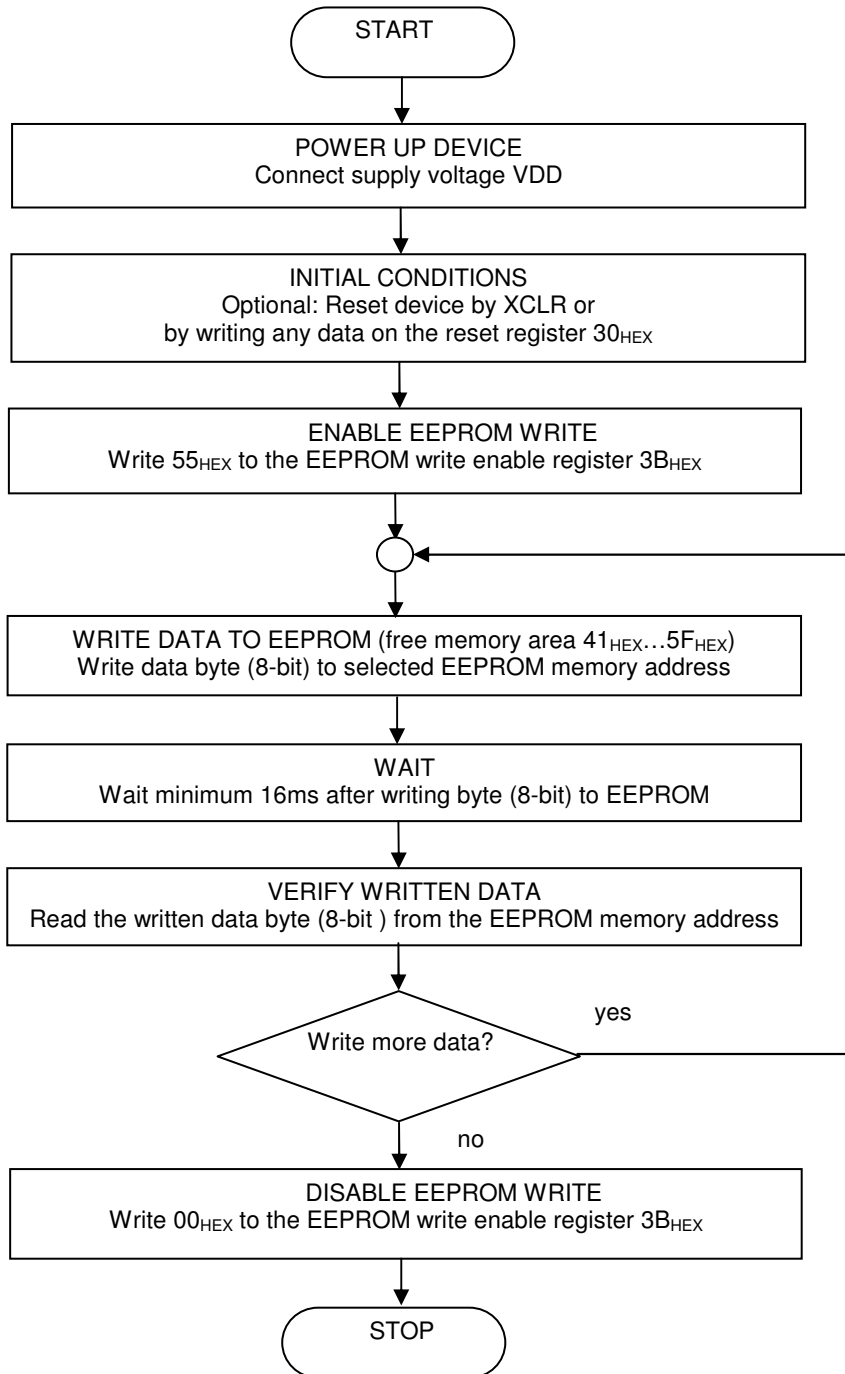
START

POWER UP DEVICE
Connect supply voltage VDD

INITIAL CONDITIONS
Optional: Reset device by XCLR or by writing any data on the reset register $30_{HEX}$

ENABLE EEPROM WRITE
Write $55_{HEX}$ to the EEPROM write enable register $3B_{HEX}$

WRITE DATA TO EEPROM (free memory area $41_{HEX}$…$5F_{HEX}$)
Write data byte (8-bit) to selected EEPROM memory address

WAIT
Wait minimum 16ms after writing byte (8-bit) to EEPROM

VERIFY WRITTEN DATA
Read the written data byte (8-bit ) from the EEPROM memory address

Write more data?

yes

no

DISABLE EEPROM WRITE
Write $00_{HEX}$ to the EEPROM write enable register $3B_{HEX}$

STOP